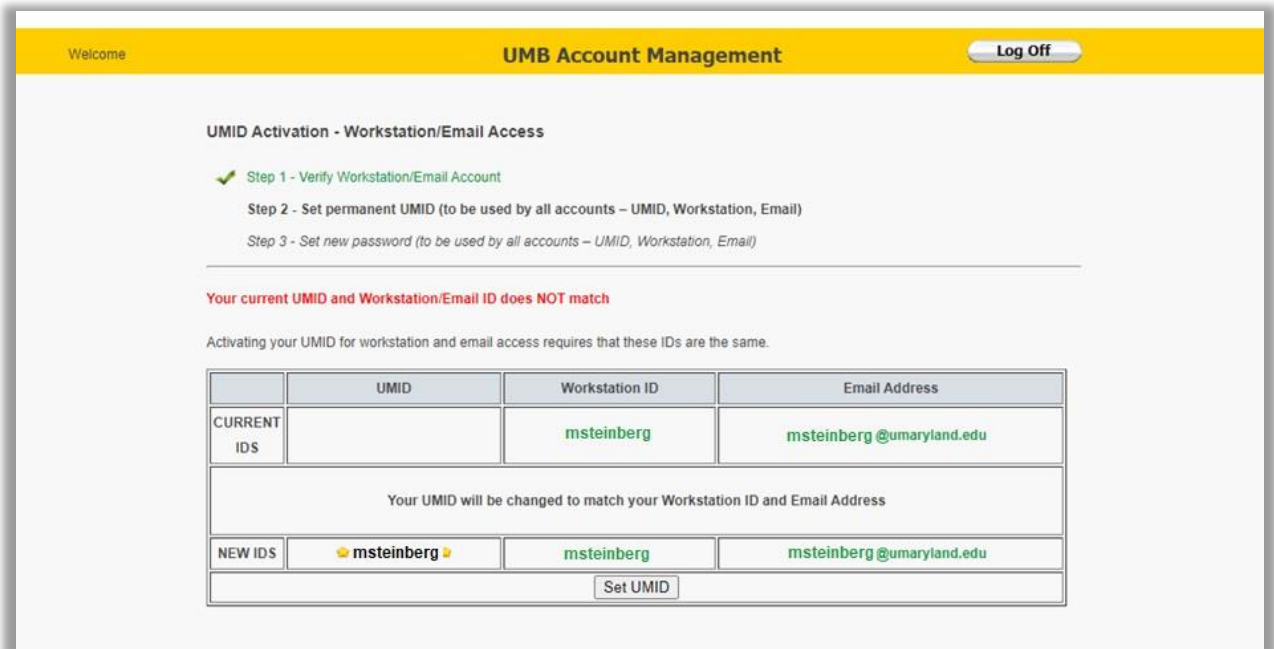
Welcome

UMB Account Management

Log Off

UMID Activation - Workstation/Email Access

Step 1 - Verify Workstation/Email Account

Step 2 - Set permanent UMID (to be used by all accounts – UMID, Workstation, Email)

Step 3 - Set new password (to be used by all accounts – UMID, Workstation, Email)

Your current UMID and Workstation/Email ID does NOT match

Activating your UMID for workstation and email access requires that these IDs are the same.

| | UMID | Workstation ID | Email Address |
|---|---|---|---|
| CURRENT IDS | | msteinberg | msteinberg @umaryland.edu |
| Your UMID will be changed to match your Workstation ID and Email Address | | | |
| NEW IDS | msteinberg | msteinberg | msteinberg @umaryland.edu |
| Set UMID | | | |